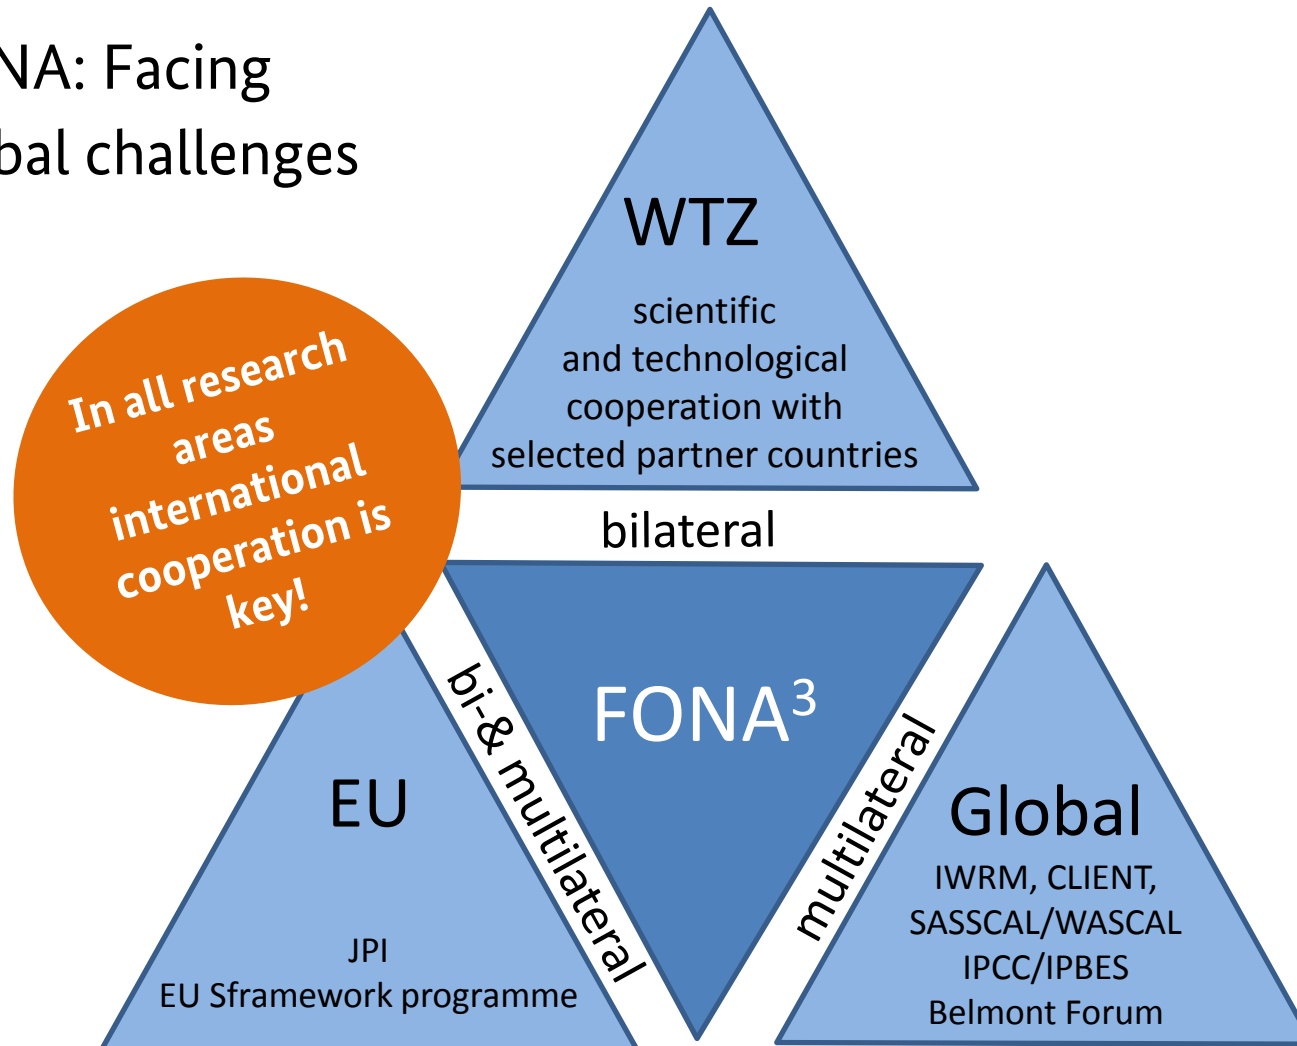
NA: Facing
bal challenges

WTZ

scientific and technological cooperation with selected partner countries

In all research areas international cooperation is key!

bilateral

FONA$^3$

bi-& multilateral

multilateral

EU

JPI
EU Sframework programme

Global

IWRM, CLIENT,
SASSCAL/WASCAL
IPCC/IPBES
Belmont Forum